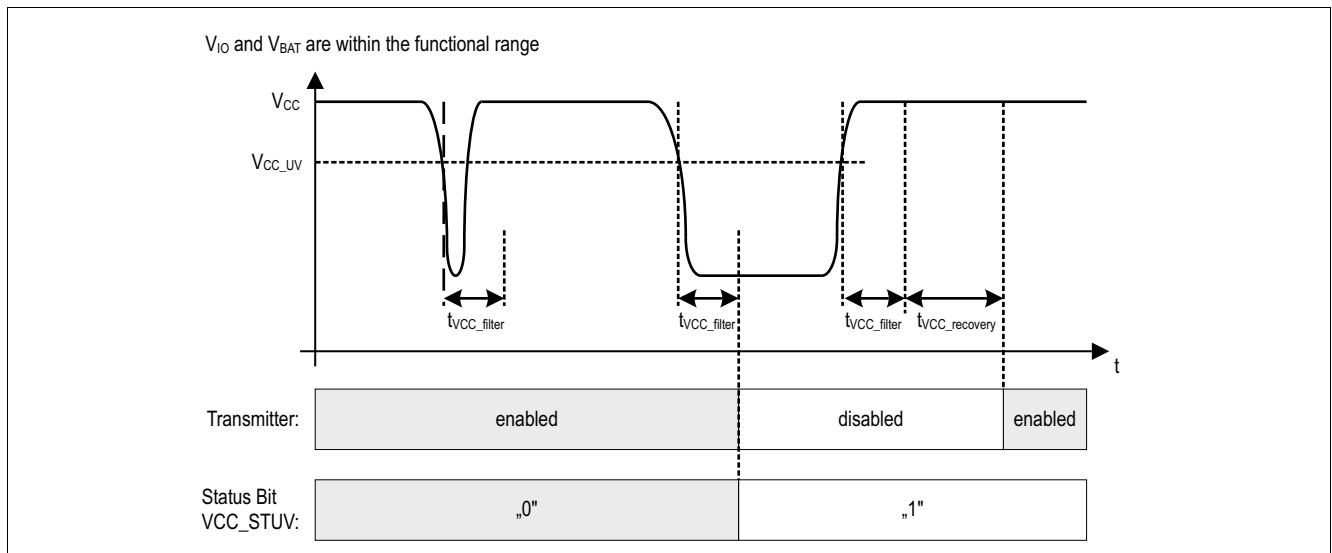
$V_{IO}$ and $V_{BAT}$ are within the functional range

$V_{CC}$

$V_{CC\_UV}$

$t_{VCC\_filter}$

$t_{VCC\_filter}$

$t_{VCC\_filter}$

$t_{VCC\_recovery}$

t

Transmitter:

enabled

disabled

enabled

Status Bit VCC_STUV:

„0"

„1"